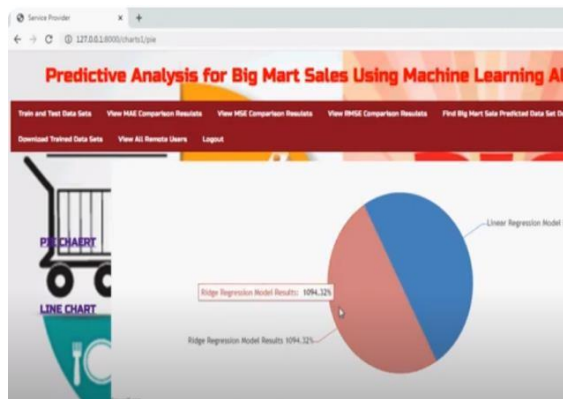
Service Provider × +

← → C ⓘ 127.0.0.1:8000/charts1/pie

Predictive Analysis for Big Mart Sales Using Machine Learning Al

Train and Test Data Sets View MAE Comparison Results View MSE Comparison Results View RMSE Comparison Results Find Big Mart Sale Predicted Data Set D

Download Trained Data Sets View All Remote Users Logout

PIE CHAERT

LINE CHART

Linear Regression Model

Ridge Regression Model Results: 1094.32%

Ridge Regression Model Results 1094.32%